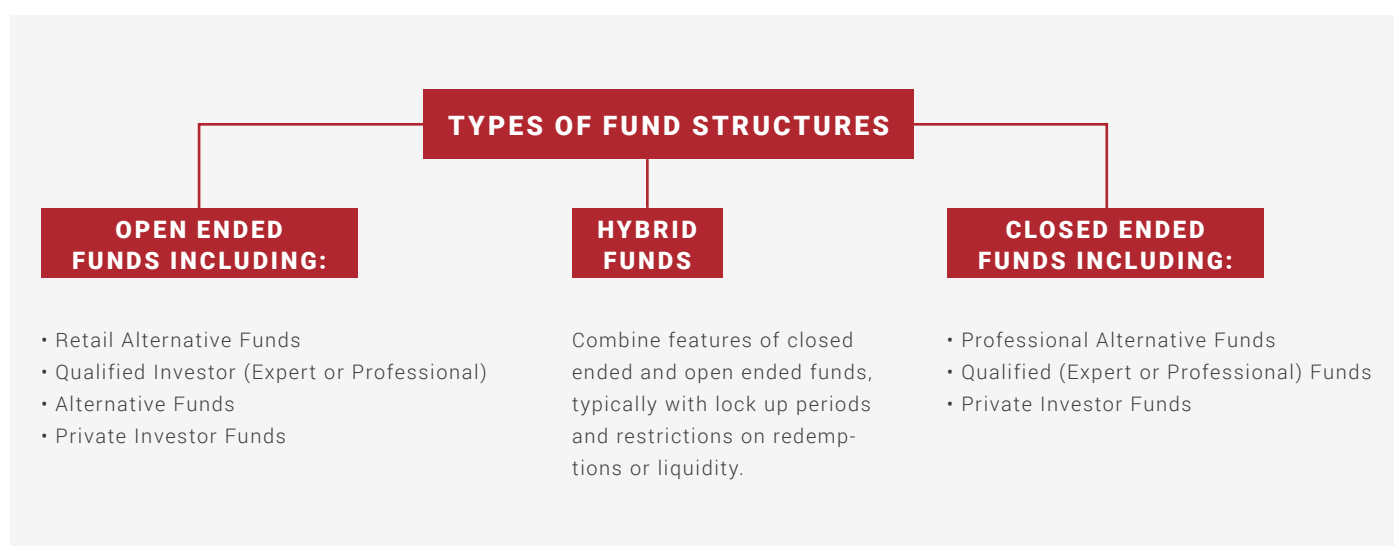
TYPES OF FUND STRUCTURES

OPEN ENDED FUNDS INCLUDING:

• Retail Alternative Funds
• Qualified Investor (Expert or Professional)
• Alternative Funds
• Private Investor Funds

HYBRID FUNDS

Combine features of closed ended and open ended funds, typically with lock up periods and restrictions on redemptions or liquidity.

CLOSED ENDED FUNDS INCLUDING:

• Professional Alternative Funds
• Qualified (Expert or Professional) Funds
• Private Investor Funds